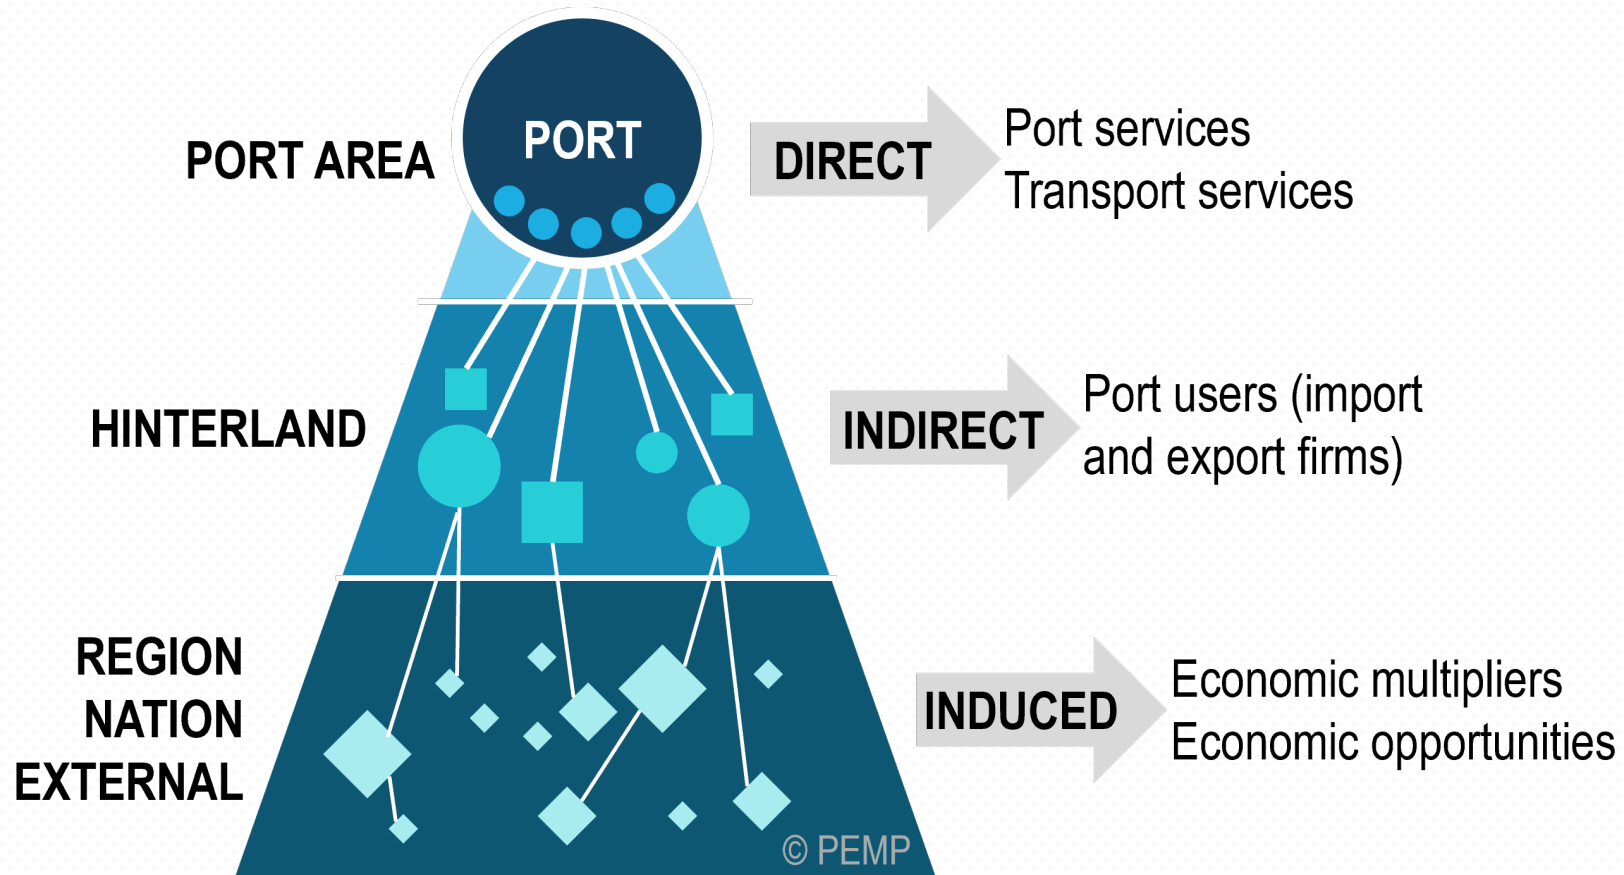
PORT AREA

PORT

DIRECT

Port services
Transport services

HINTERLAND

INDIRECT

Port users (import and export firms)

REGION
NATION
EXTERNAL

INDUCED

Economic multipliers
Economic opportunities

© PEMP